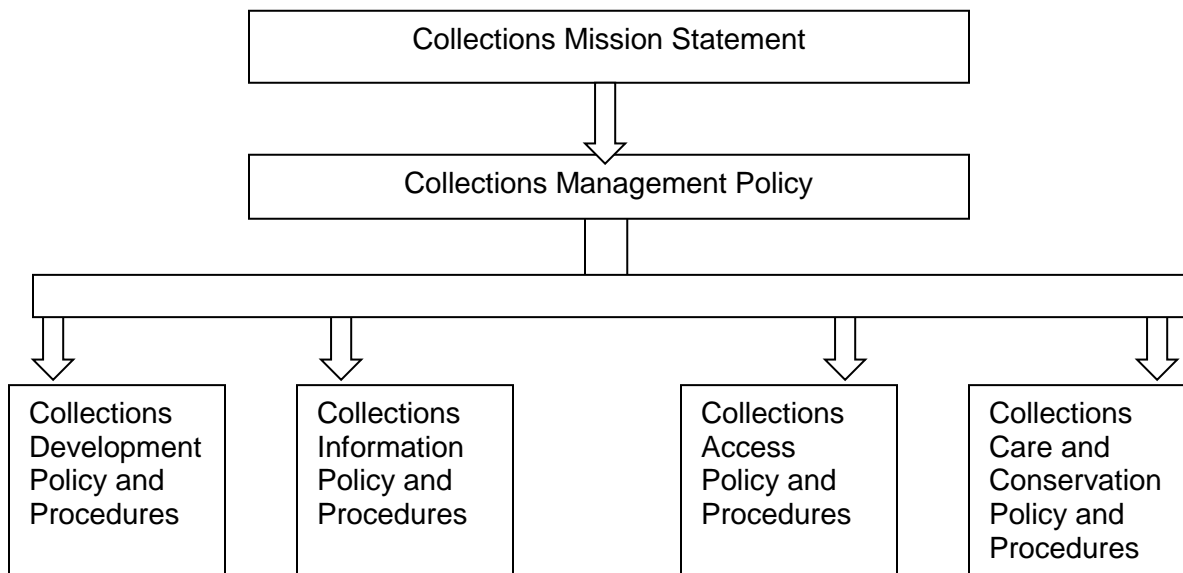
Collections Mission Statement

Collections Management Policy

Collections Development Policy and Procedures

Collections Information Policy and Procedures

Collections Access Policy and Procedures

Collections Care and Conservation Policy and Procedures